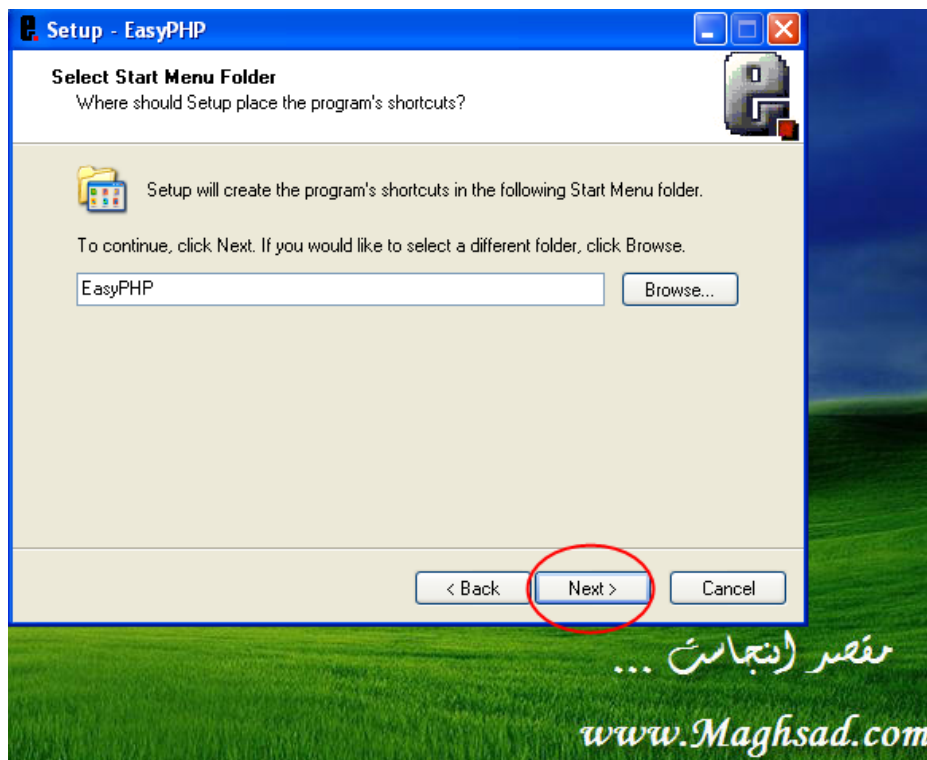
Setup - EasyPHP

Select Start Menu Folder
Where should Setup place the program's shortcuts?

Setup will create the program's shortcuts in the following Start Menu folder.

To continue, click Next. If you would like to select a different folder, click Browse.

EasyPHP

Browse...

< Back

Next >

Cancel

مقصد اینجاست ...

www.Maghsad.com